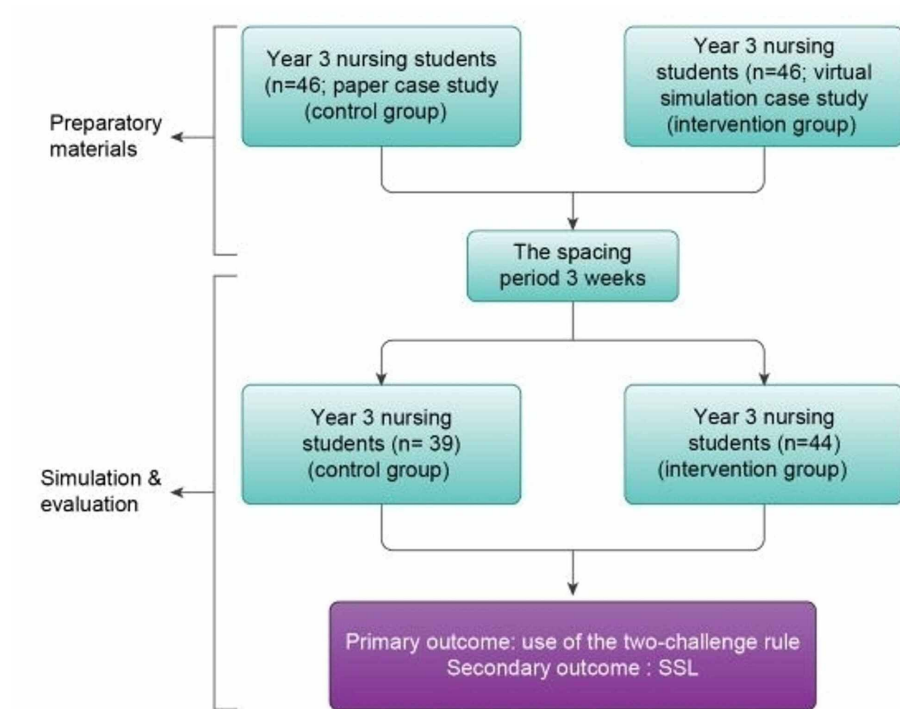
Preparatory materials

Year 3 nursing students (n=46; paper case study (control group)

Year 3 nursing students (n=46; virtual simulation case study (intervention group)

The spacing period 3 weeks

Simulation & evaluation

Year 3 nursing students (n= 39) (control group)

Year 3 nursing students (n=44) (intervention group)

Primary outcome: use of the two-challenge rule
Secondary outcome : SSL